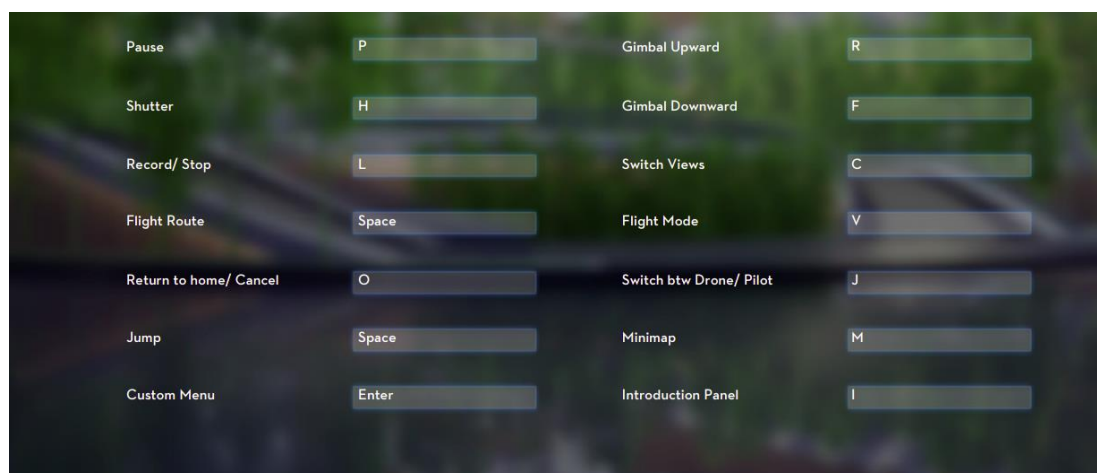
Pause P
Shutter H
Record/ Stop L
Flight Route Space
Return to home/ Cancel O
Jump Space
Custom Menu Enter

Gimbal Upward R
Gimbal Downward F
Switch Views C
Flight Mode V
Switch btw Drone/ Pilot J
Minimap M
Introduction Panel I